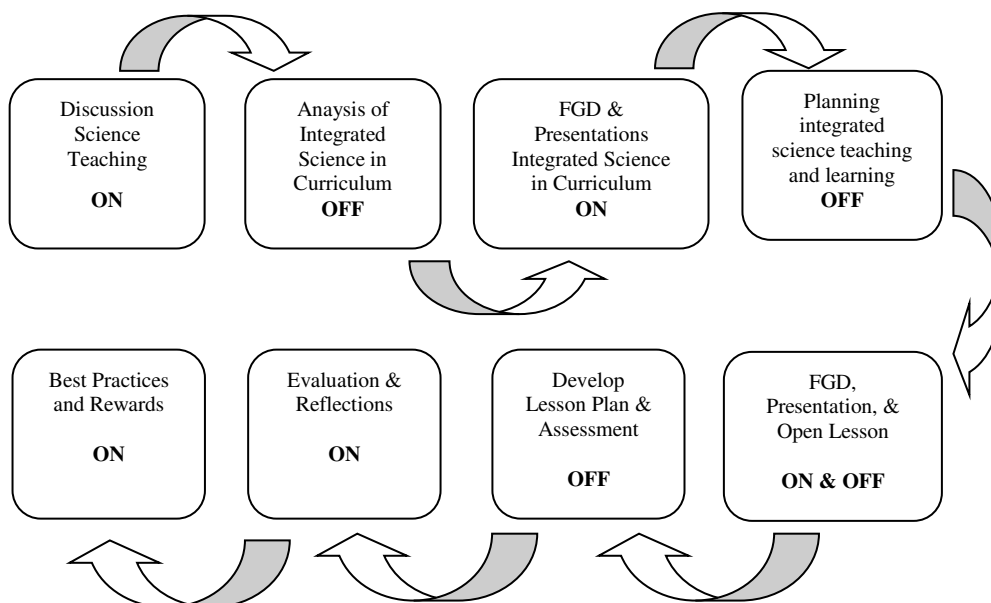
Discussion Science Teaching

ON

Anaysis of Integrated Science in Curriculum

OFF

FGD & Presentations Integrated Science in Curriculum

ON

Planning integrated science teaching and learning

OFF

FGD, Presentation, & Open Lesson

ON & OFF

Develop Lesson Plan & Assessment

OFF

Evaluation & Reflections

ON

Best Practices and Rewards

ON